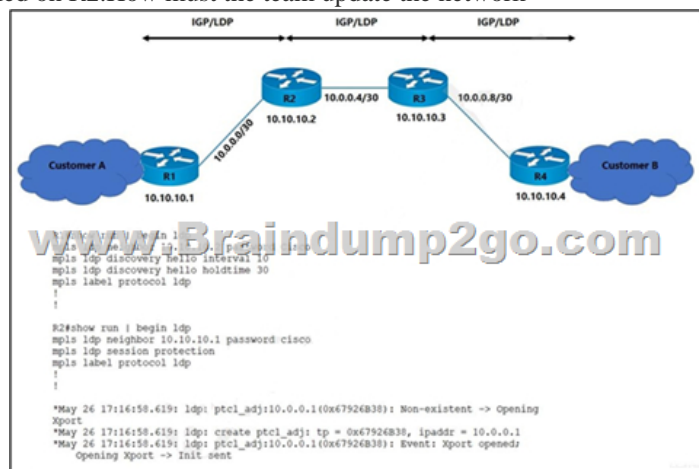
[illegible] on R2. How must the team update the network

IGP/LDP IGP/LDP IGP/LDP

R2
10.10.10.2

10.0.0.4/30

R3
10.10.10.3

10.0.0.8/30

10.0.0.0/30

Customer A

R1
10.10.10.1

R4
10.10.10.4

Customer B

www.Braindump2go.com

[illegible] in l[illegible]
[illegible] password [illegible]
mpls ldp discovery hello interval 10
mpls ldp discovery hello holdtime 30
mpls label protocol ldp
!
!

R2#show run | begin ldp
mpls ldp neighbor 10.10.10.1 password cisco
mpls ldp session protection
mpls label protocol ldp
!
!

*May 26 17:16:58.619: ldp: ptcl_adj:10.0.0.1(0x67926B38): Non-existent -> Opening Xport
*May 26 17:16:58.619: ldp: create ptcl_adj: tp = 0x67926B38, ipaddr = 10.0.0.1
*May 26 17:16:58.619: ldp: ptcl_adj:10.0.0.1(0x67926B38): Event: Xport opened;
Opening Xport -> Init sent